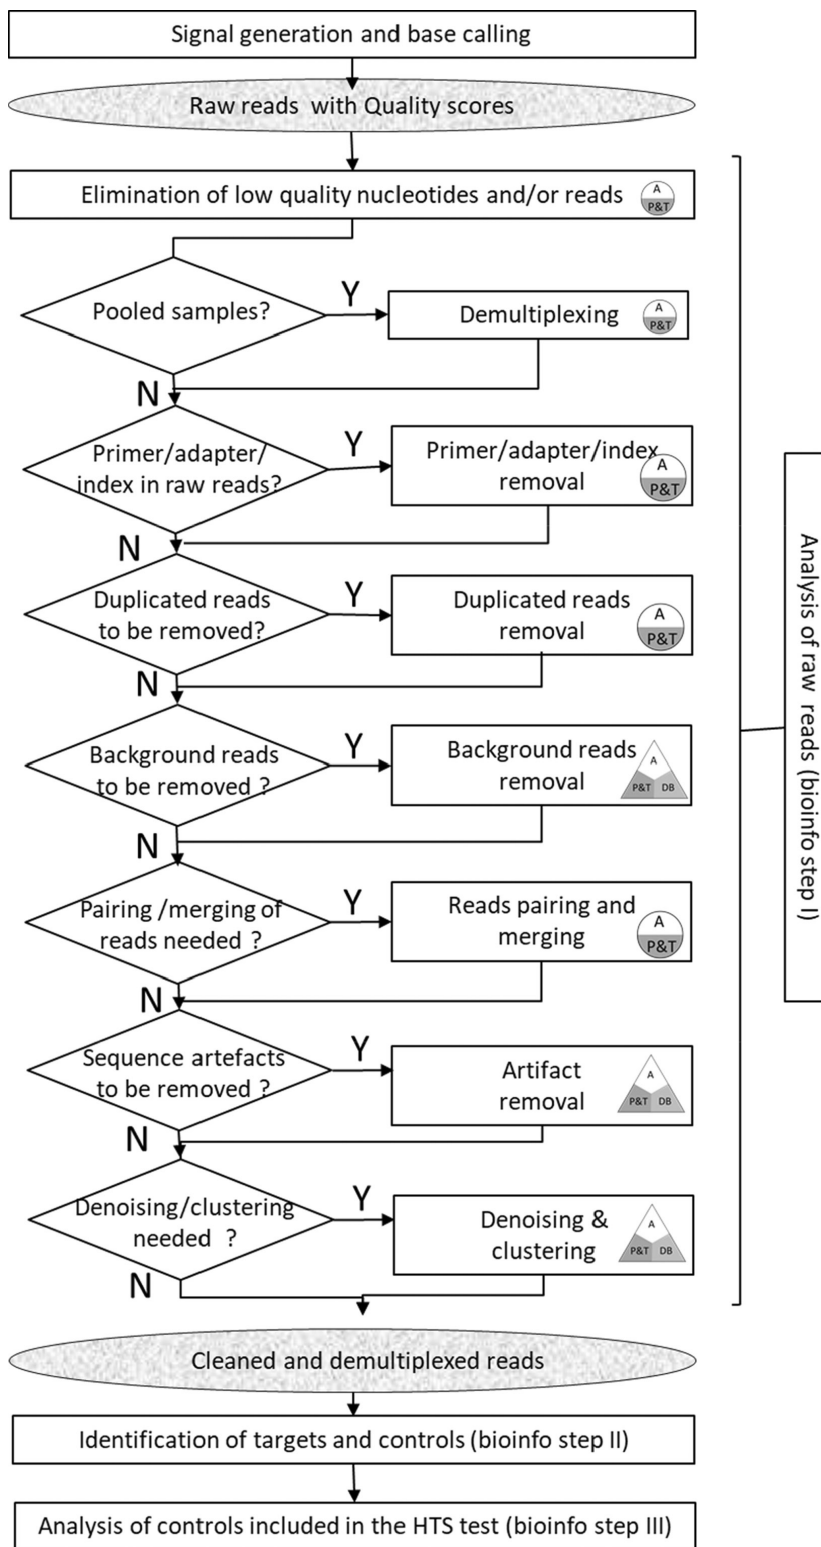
Signal generation and base calling

Raw reads with Quality scores

Elimination of low quality nucleotides and/or reads
A
P&T

Pooled samples?
Y
Demultiplexing
A
P&T
N

Primer/adapter/index in raw reads?
Y
Primer/adapter/index removal
A
P&T
N

Duplicated reads to be removed?
Y
Duplicated reads removal
A
P&T
N

Background reads to be removed ?
Y
Background reads removal
A
P&T
DB
N

Pairing /merging of reads needed ?
Y
Reads pairing and merging
A
P&T
N

Sequence artefacts to be removed ?
Y
Artifact removal
A
P&T
DB
N

Denoising/clustering needed ?
Y
Denoising & clustering
A
P&T
DB
N

Analysis of raw reads (bioinfo step I)

Cleaned and demultiplexed reads

Identification of targets and controls (bioinfo step II)

Analysis of controls included in the HTS test (bioinfo step III)